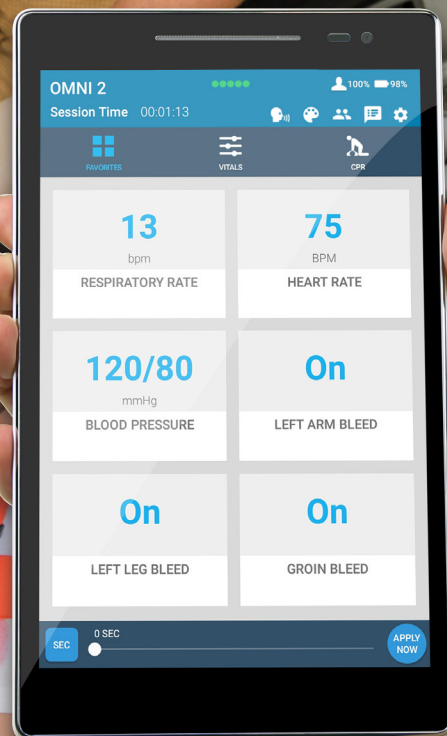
OMNI 2
100% 98%
Session Time 00:01:13

FAVORITES
VITALS
CPR

13
bpm
RESPIRATORY RATE

75
BPM
HEART RATE

120/80
mmHg
BLOOD PRESSURE

On
LEFT ARM BLEED

On
LEFT LEG BLEED

On
GROIN BLEED

SEC
0 SEC
APPLY NOW